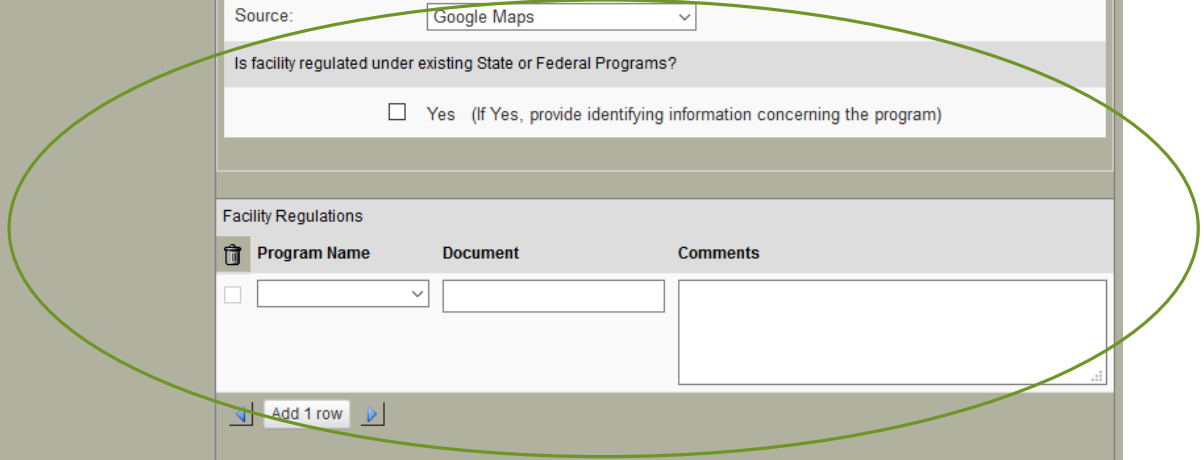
Source: Google Maps

Is facility regulated under existing State or Federal Programs?

Yes (If Yes, provide identifying information concerning the program)

Facility Regulations

| Program Name | Document | Comments |
|---|---|---|
| | | |

Add 1 row